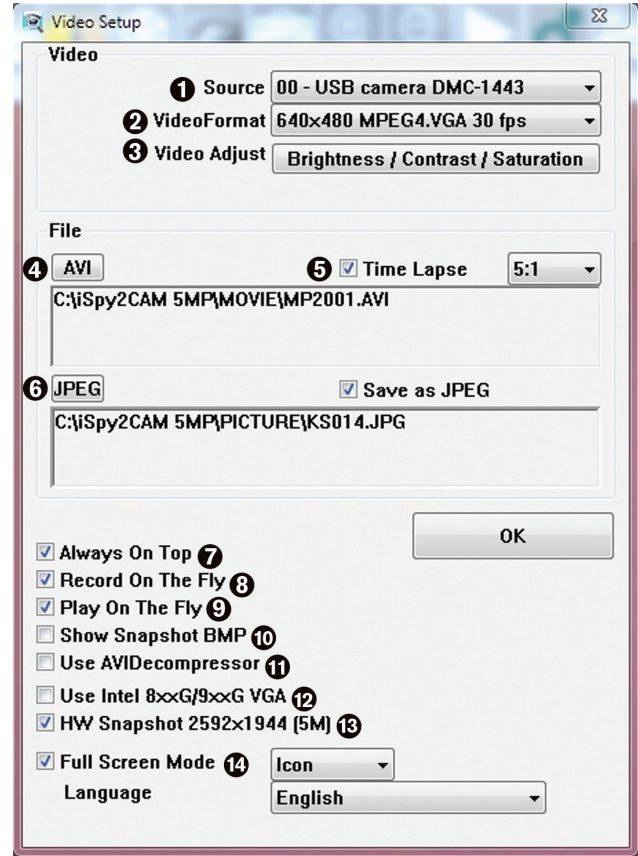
Video Setup

Video

❶ Source 00 - USB camera DMC-1443
❷ VideoFormat 640x480 MPEG4.VGA 30 fps
❸ Video Adjust Brightness / Contrast / Saturation

File

❹ AVI
❺ Time Lapse 5:1
C:\iSpy2CAM 5MP\MOVIE\MP2001.AVI

❻ JPEG
Save as JPEG
C:\iSpy2CAM 5MP\PICTURE\KS014.JPG

OK

Always On Top ❼
Record On The Fly ❽
Play On The Fly ❾
Show Snapshot BMP ❿
Use AVIDecompressor ⓫
Use Intel 8xxG/9xxG VGA ⓬
HW Snapshot 2592x1944 (5M) ⓭
Full Screen Mode ⓮ Icon
Language English